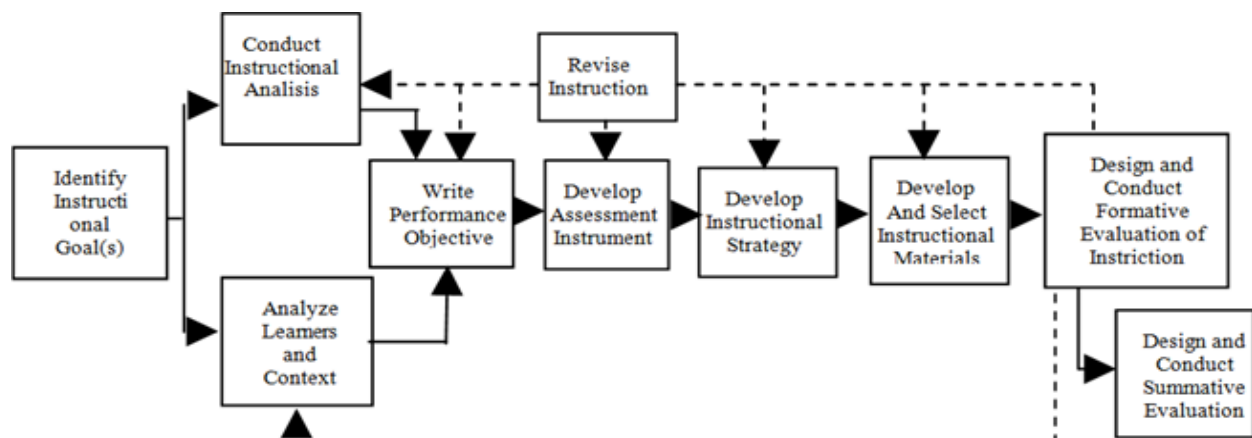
Conduct Instructional Analisis

Revise Instruction

Identify Instructi onal Goal(s)

Write Performance Objective

Develop Assessment Instrument

Develop Instructional Strategy

Develop And Select Instructional Materials

Design and Conduct Formative Evaluation of Instriction

Analyze Learners and Context

Design and Conduct Summative Evaluation